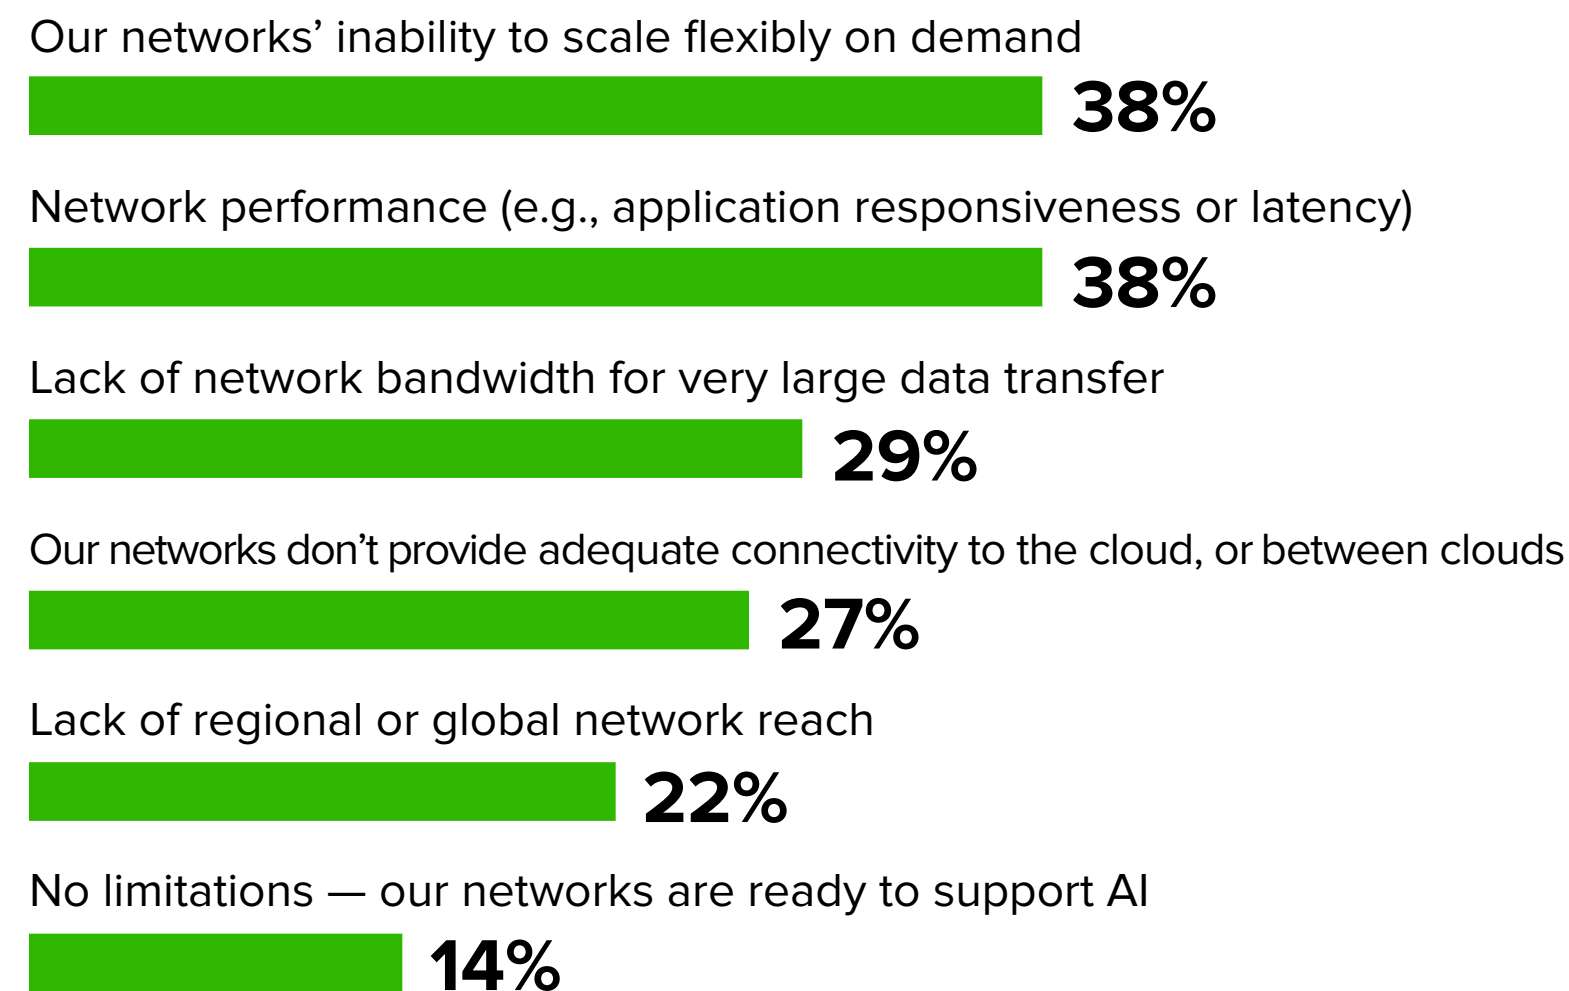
Our networks’ inability to scale flexibly on demand
38%

Network performance (e.g., application responsiveness or latency)
38%

Lack of network bandwidth for very large data transfer
29%

Our networks don’t provide adequate connectivity to the cloud, or between clouds
27%

Lack of regional or global network reach
22%

No limitations — our networks are ready to support AI
14%